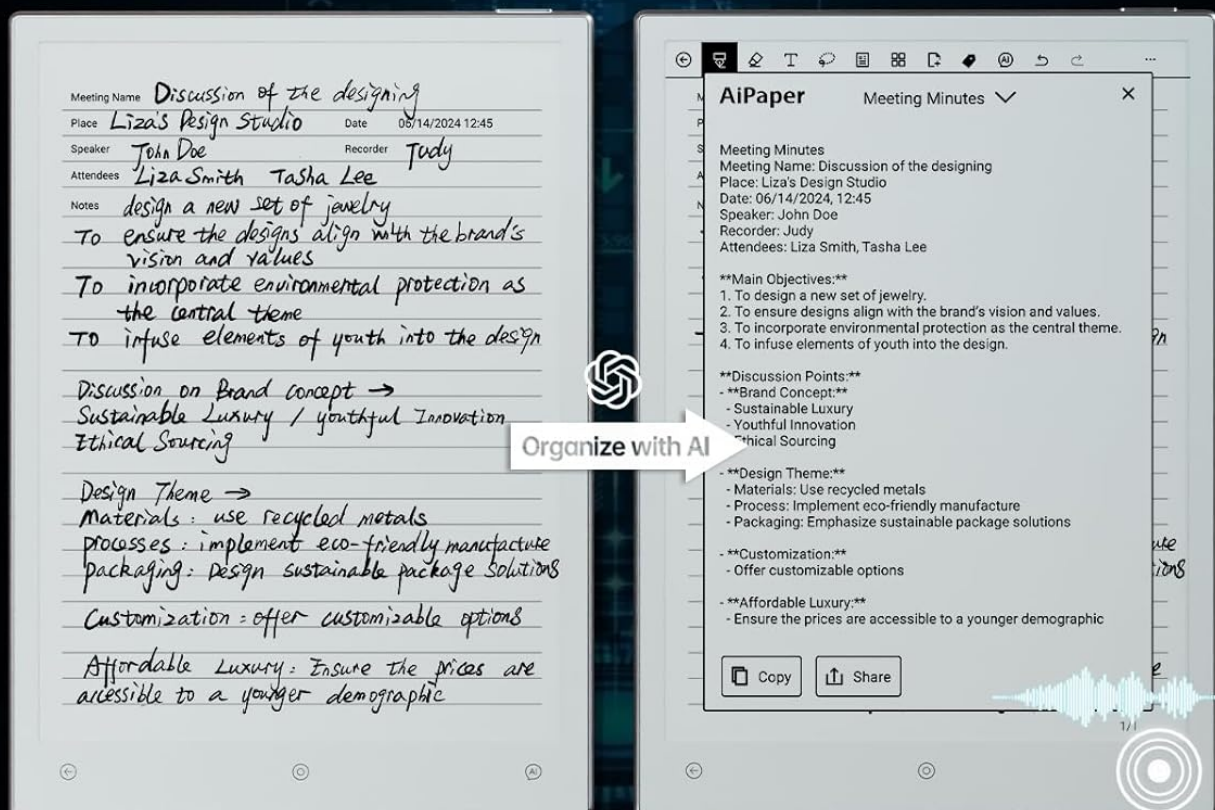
Meeting Name Discussion of the designing
Place Liza's Design Studio Date 06/14/2024 12:45
Speaker John Doe Recorder Judy
Attendees Liza Smith Tasha Lee
Notes design a new set of jewelry
To ensure the designs align with the brand's vision and values
To incorporate environmental protection as the central theme
To infuse elements of youth into the design

Discussion on Brand concept →
Sustainable Luxury / youthful Innovation
Ethical Sourcing

Design Theme →
materials: use recycled metals
processes: implement eco-friendly manufacture
packaging: design sustainable package solutions

Customization: offer customizable options

Affordable Luxury: Ensure the prices are accessible to a younger demographic

Organize with AI

AiPaper Meeting Minutes

Meeting Minutes
Meeting Name: Discussion of the designing
Place: Liza's Design Studio
Date: 06/14/2024, 12:45
Speaker: John Doe
Recorder: Judy
Attendees: Liza Smith, Tasha Lee

**Main Objectives:**
1. To design a new set of jewelry.
2. To ensure designs align with the brand's vision and values.
3. To incorporate environmental protection as the central theme.
4. To infuse elements of youth into the design.

**Discussion Points:**
- **Brand Concept:**
- Sustainable Luxury
- Youthful Innovation
- Ethical Sourcing

- **Design Theme:**
- Materials: Use recycled metals
- Process: Implement eco-friendly manufacture
- Packaging: Emphasize sustainable package solutions

- **Customization:**
- Offer customizable options

- **Affordable Luxury:**
- Ensure the prices are accessible to a younger demographic

Copy Share

1/1